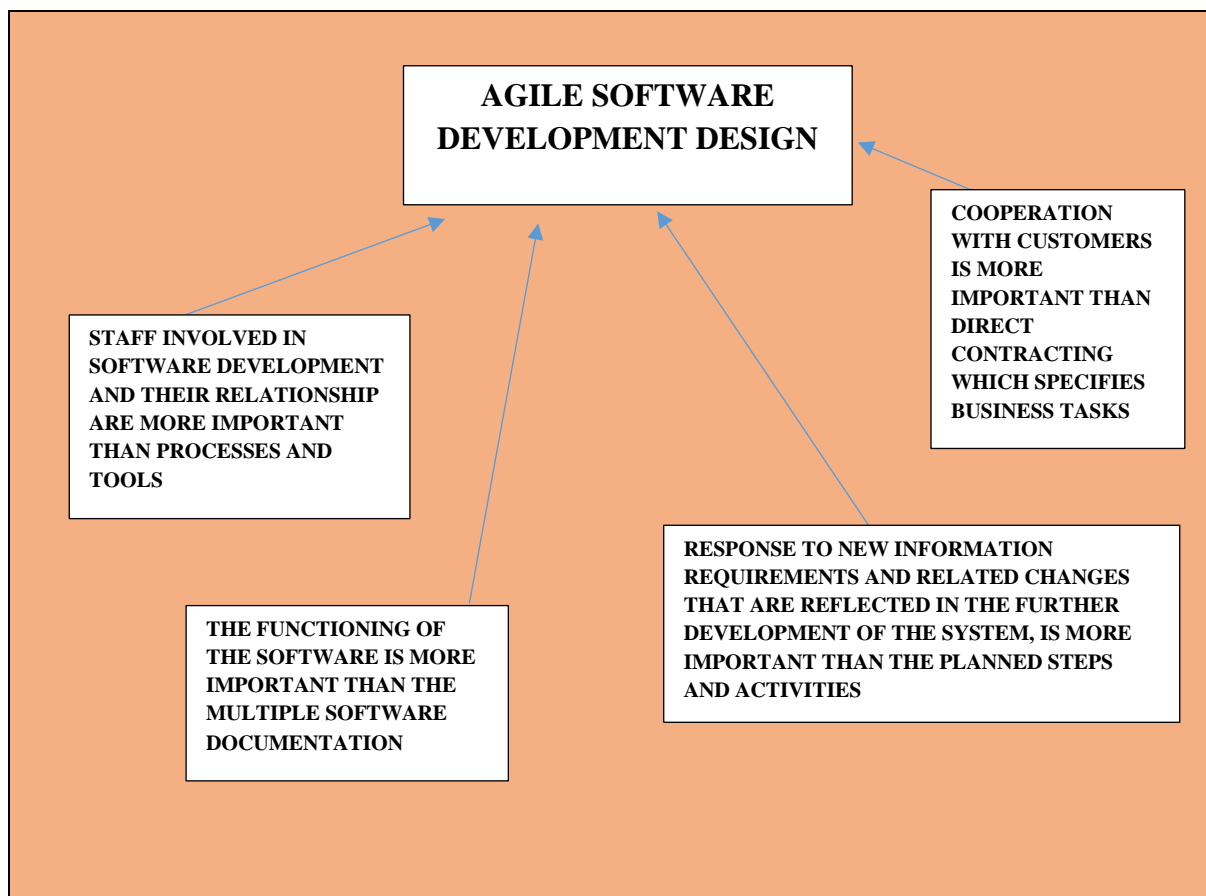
AGILE SOFTWARE DEVELOPMENT DESIGN

COOPERATION WITH CUSTOMERS IS MORE IMPORTANT THAN DIRECT CONTRACTING WHICH SPECIFIES BUSINESS TASKS

STAFF INVOLVED IN SOFTWARE DEVELOPMENT AND THEIR RELATIONSHIP ARE MORE IMPORTANT THAN PROCESSES AND TOOLS

RESPONSE TO NEW INFORMATION REQUIREMENTS AND RELATED CHANGES THAT ARE REFLECTED IN THE FURTHER DEVELOPMENT OF THE SYSTEM, IS MORE IMPORTANT THAN THE PLANNED STEPS AND ACTIVITIES

THE FUNCTIONING OF THE SOFTWARE IS MORE IMPORTANT THAN THE MULTIPLE SOFTWARE DOCUMENTATION